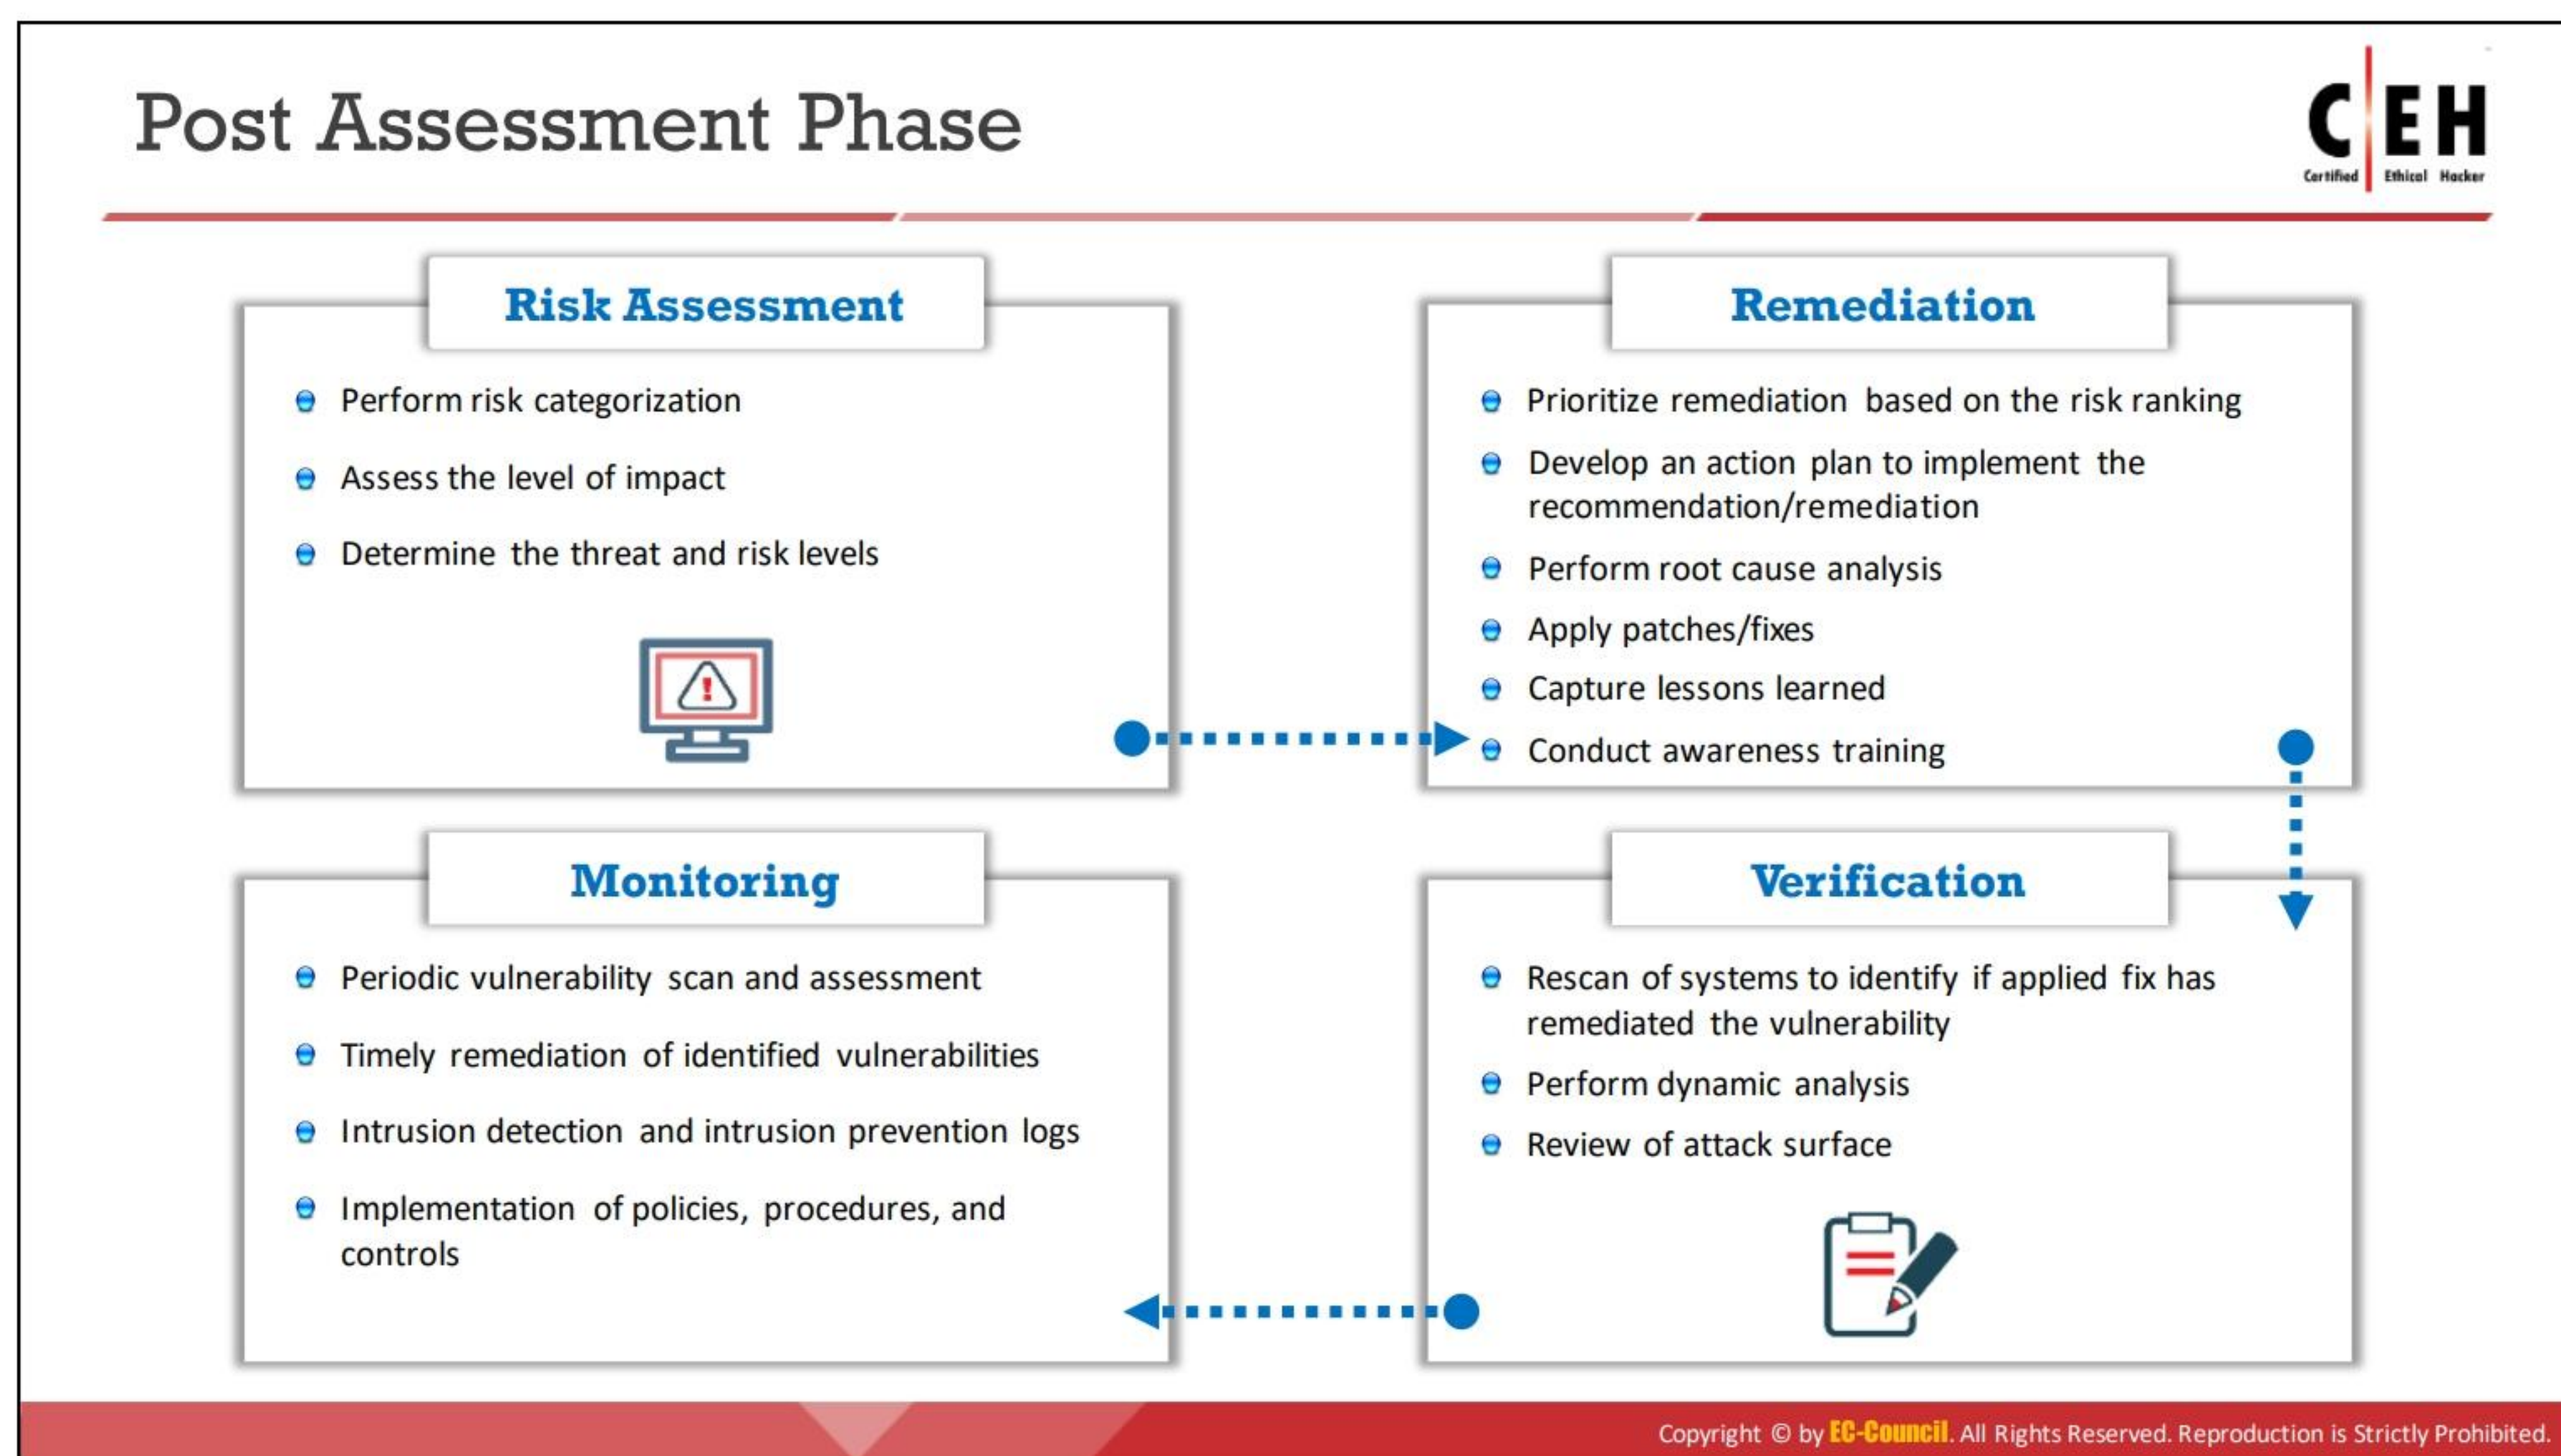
Post Assessment Phase

C|EH
Certified Ethical Hacker

Risk Assessment

- Perform risk categorization
- Assess the level of impact
- Determine the threat and risk levels

Remediation

- Prioritize remediation based on the risk ranking
- Develop an action plan to implement the recommendation/remediation
- Perform root cause analysis
- Apply patches/fixes
- Capture lessons learned
- Conduct awareness training

Monitoring

- Periodic vulnerability scan and assessment
- Timely remediation of identified vulnerabilities
- Intrusion detection and intrusion prevention logs
- Implementation of policies, procedures, and controls

Verification

- Rescan of systems to identify if applied fix has remediated the vulnerability
- Perform dynamic analysis
- Review of attack surface

Copyright © by EC-Council. All Rights Reserved. Reproduction is Strictly Prohibited.